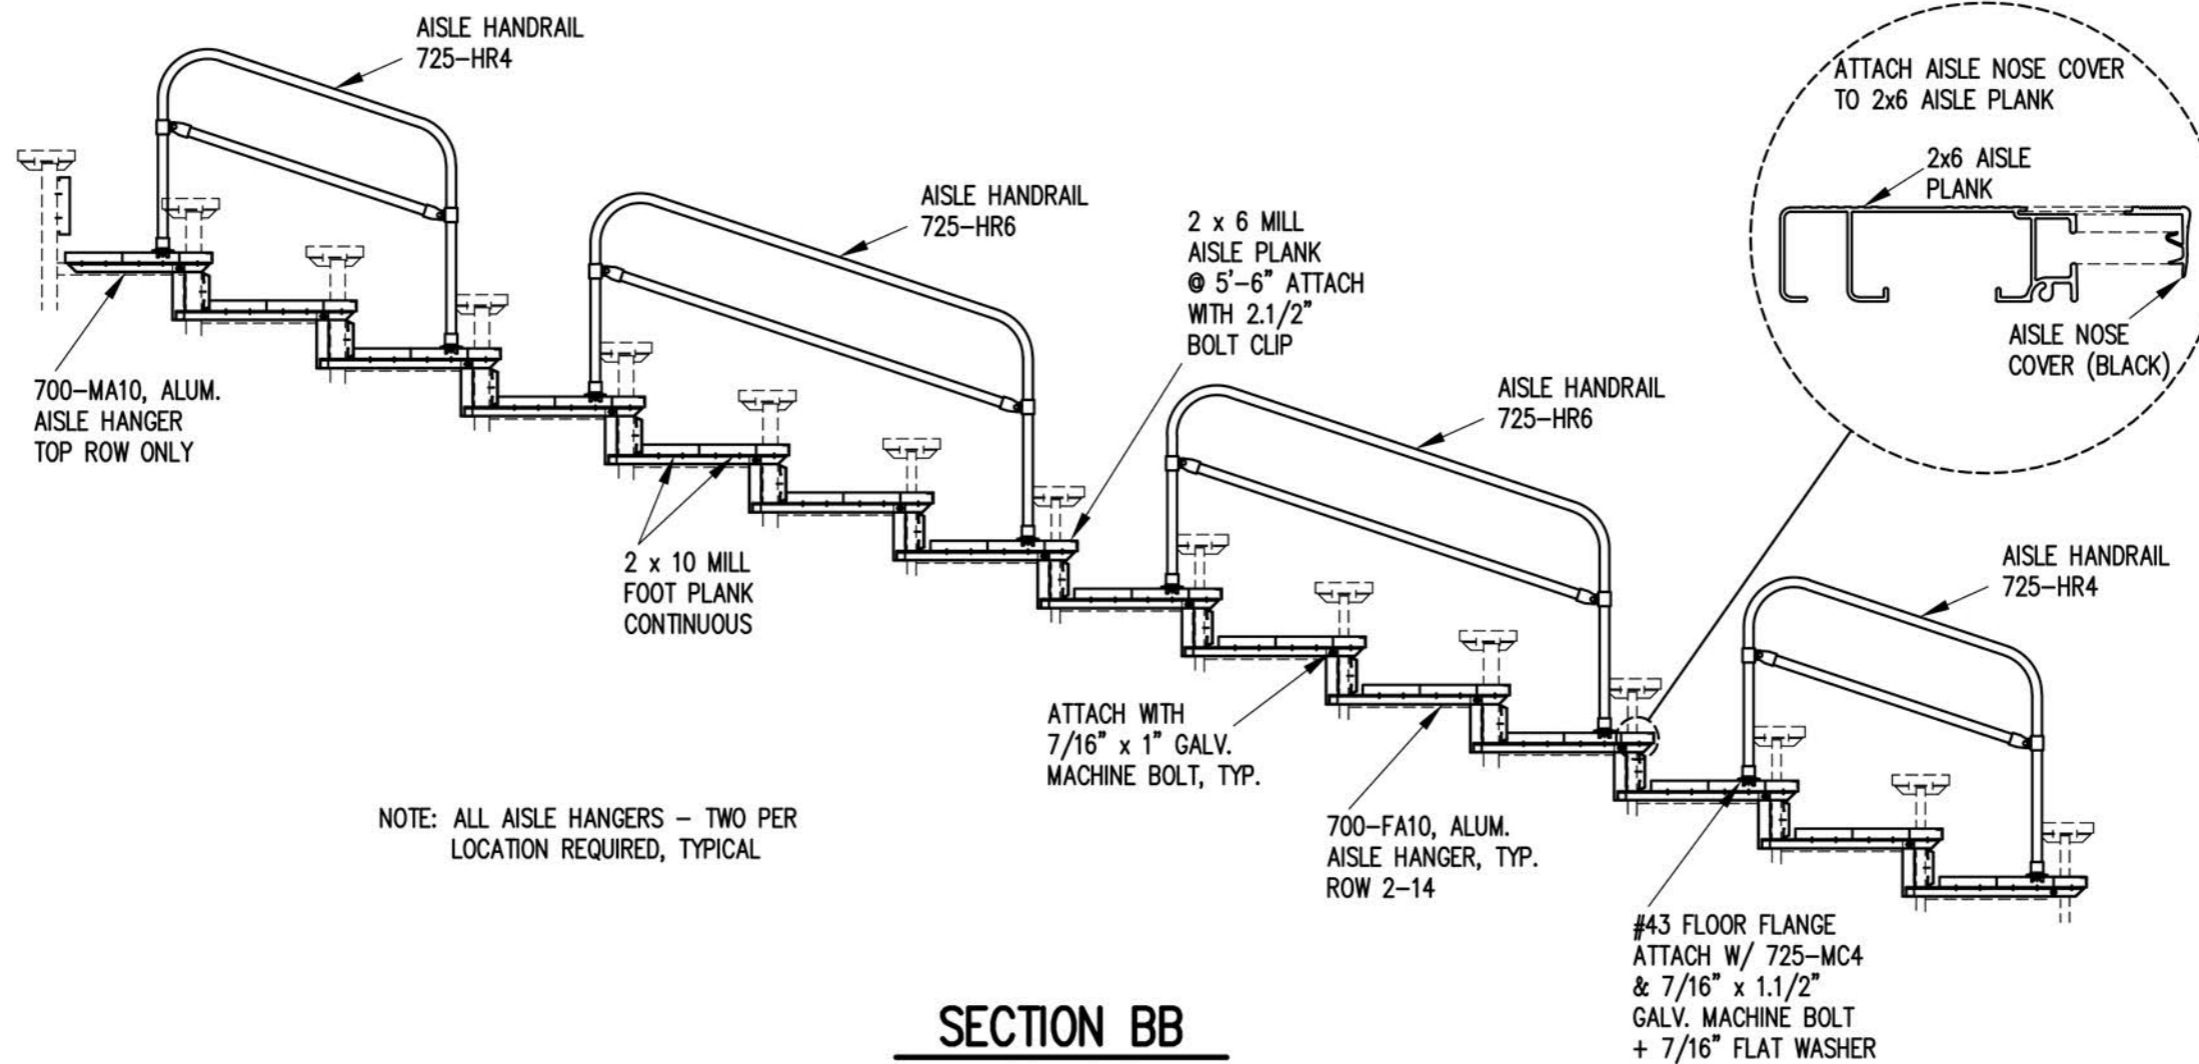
AISLE HANDRAIL
725–HR4

ATTACH AISLE NOSE COVER
TO 2x6 AISLE PLANK

2x6 AISLE
PLANK

AISLE NOSE
COVER (BLACK)

AISLE HANDRAIL
725–HR6

2 x 6 MILL
AISLE PLANK
@ 5'–6" ATTACH
WITH 2.1/2"
BOLT CLIP

700–MA10, ALUM.
AISLE HANGER
TOP ROW ONLY

AISLE HANDRAIL
725–HR6

2 x 10 MILL
FOOT PLANK
CONTINUOUS

AISLE HANDRAIL
725–HR4

ATTACH WITH
7/16" x 1" GALV.
MACHINE BOLT, TYP.

NOTE: ALL AISLE HANGERS – TWO PER
LOCATION REQUIRED, TYPICAL

700–FA10, ALUM.
AISLE HANGER, TYP.
ROW 2–14

#43 FLOOR FLANGE
ATTACH W/ 725–MC4
& 7/16" x 1.1/2"
GALV. MACHINE BOLT
+ 7/16" FLAT WASHER

SECTION BB